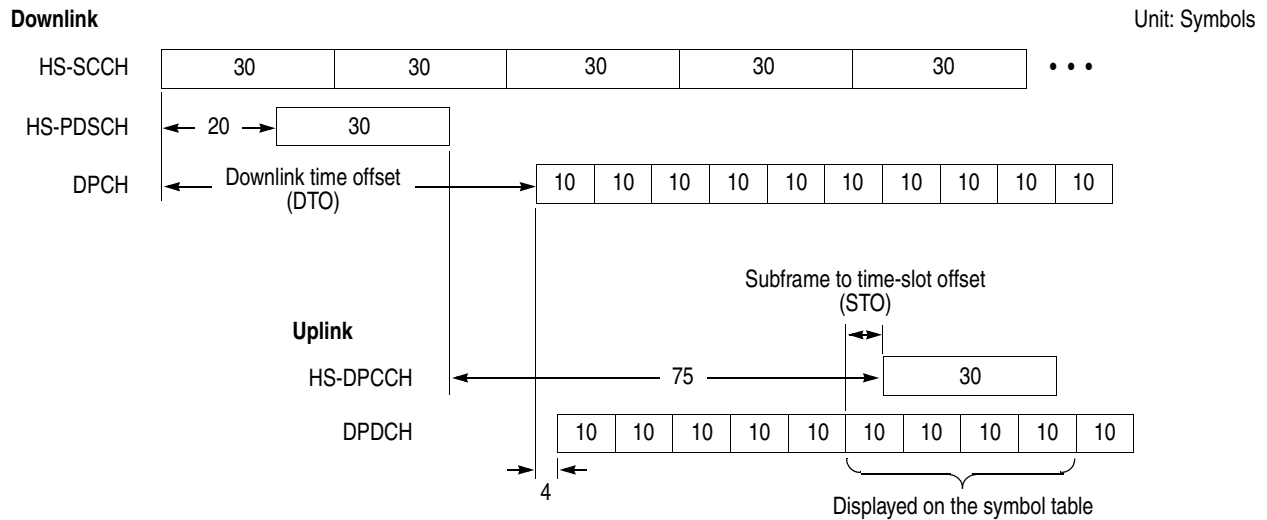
Downlink

Unit: Symbols

HS-SCCH 30 30 30 30 30 • • •

HS-PDSCH 20 30

DPCH Downlink time offset (DTO) 10 10 10 10 10 10 10 10 10 10

Subframe to time-slot offset (STO)

Uplink

HS-DPCCH 75 30

DPDCH 10 10 10 10 10 10 10 10 10 10 10

4

Displayed on the symbol table